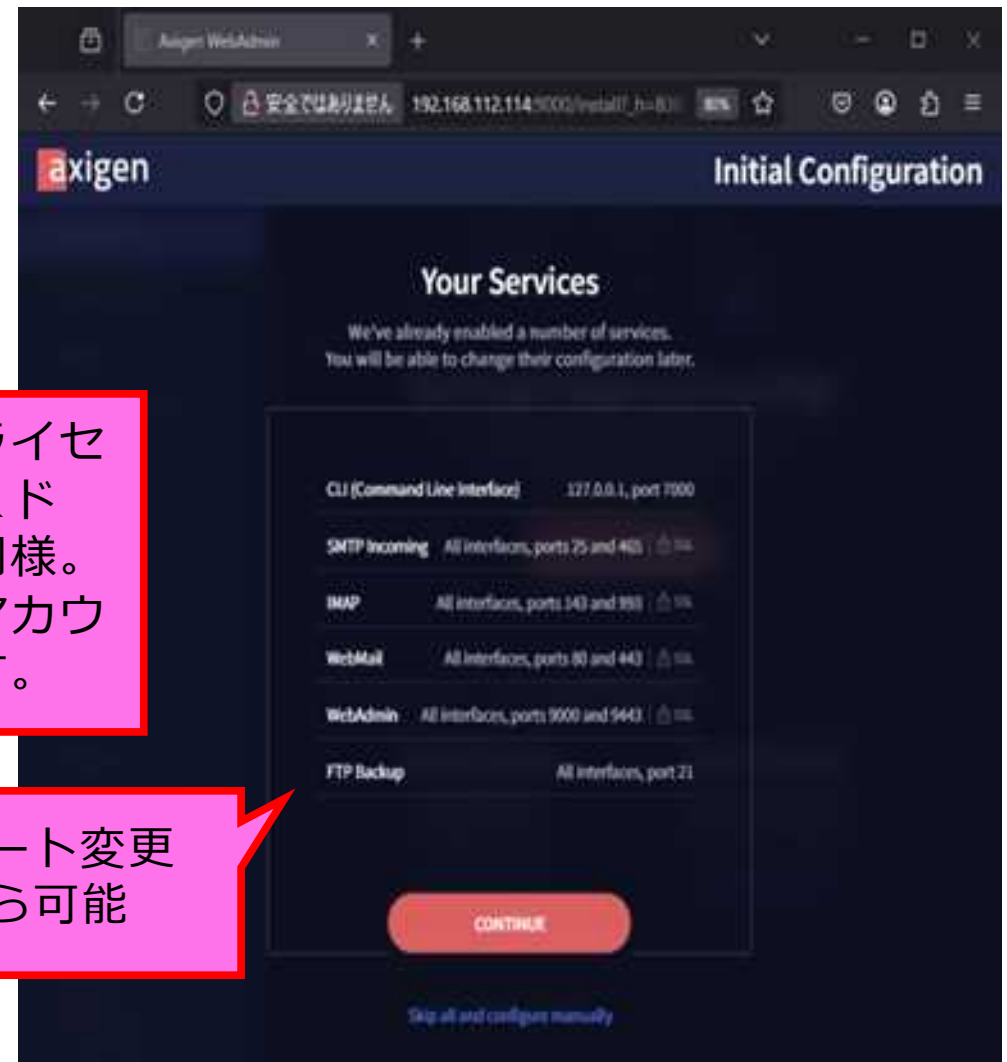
Axigen WebAdmin

安全ではありません 192.168.112.114:9000/install/_h=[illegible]

axigen

Initial Configuration

Your Services

We've already enabled a number of services. You will be able to change their configuration later.

| | |
|---|---|
| CLI (Command Line Interface) | 127.0.0.1, port 7000 |
| SMTP Incoming | All interfaces, ports 25 and 465 |
| IMAP | All interfaces, ports 143 and 993 |
| WebMail | All interfaces, ports 80 and 443 |
| WebAdmin | All interfaces, ports 9000 and 9443 |
| FTP Backup | All interfaces, port 21 |

CONTINUE

Skip all and configure manually

ライセ
ド
様。
アカウ
。

ート変更
ら可能